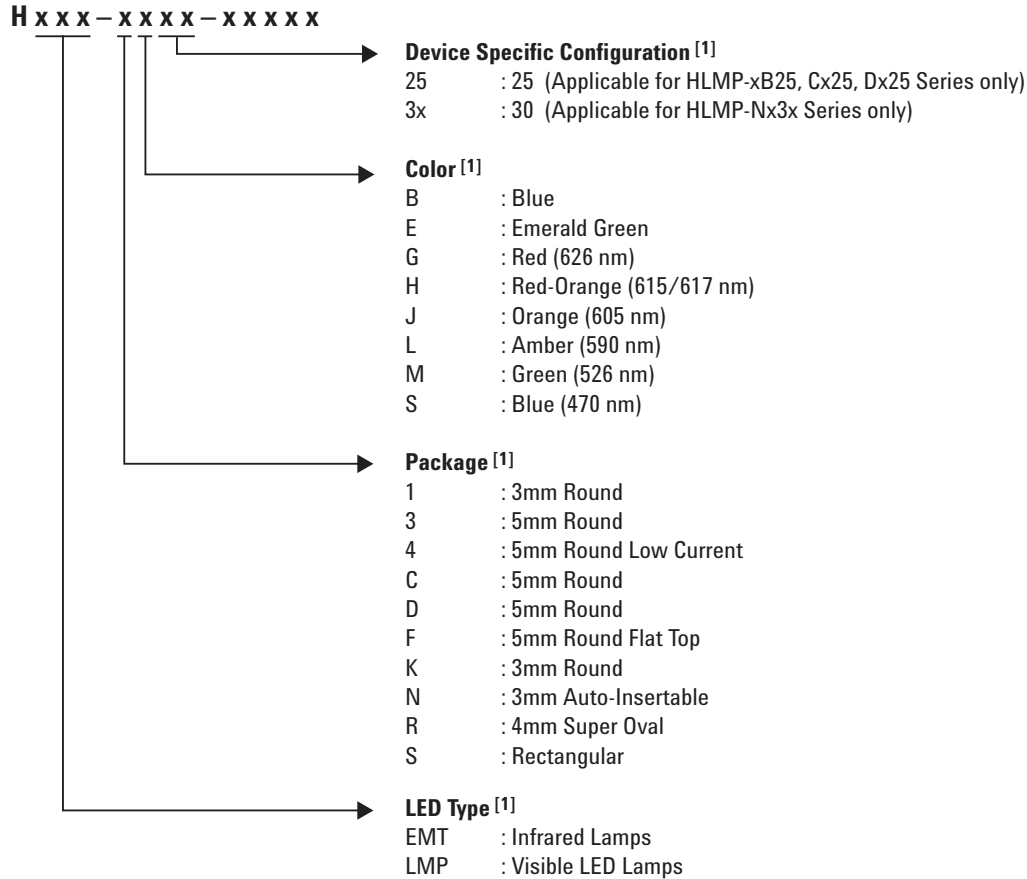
H x x x – x x x x – x x x x x

Device Specific Configuration $^{[1]}$
25 : 25 (Applicable for HLMP-xB25, Cx25, Dx25 Series only)
3x : 30 (Applicable for HLMP-Nx3x Series only)

Color $^{[1]}$
B : Blue
E : Emerald Green
G : Red (626 nm)
H : Red-Orange (615/617 nm)
J : Orange (605 nm)
L : Amber (590 nm)
M : Green (526 nm)
S : Blue (470 nm)

Package $^{[1]}$
1 : 3mm Round
3 : 5mm Round
4 : 5mm Round Low Current
C : 5mm Round
D : 5mm Round
F : 5mm Round Flat Top
K : 3mm Round
N : 3mm Auto-Insertable
R : 4mm Super Oval
S : Rectangular

LED Type $^{[1]}$
EMT : Infrared Lamps
LMP : Visible LED Lamps